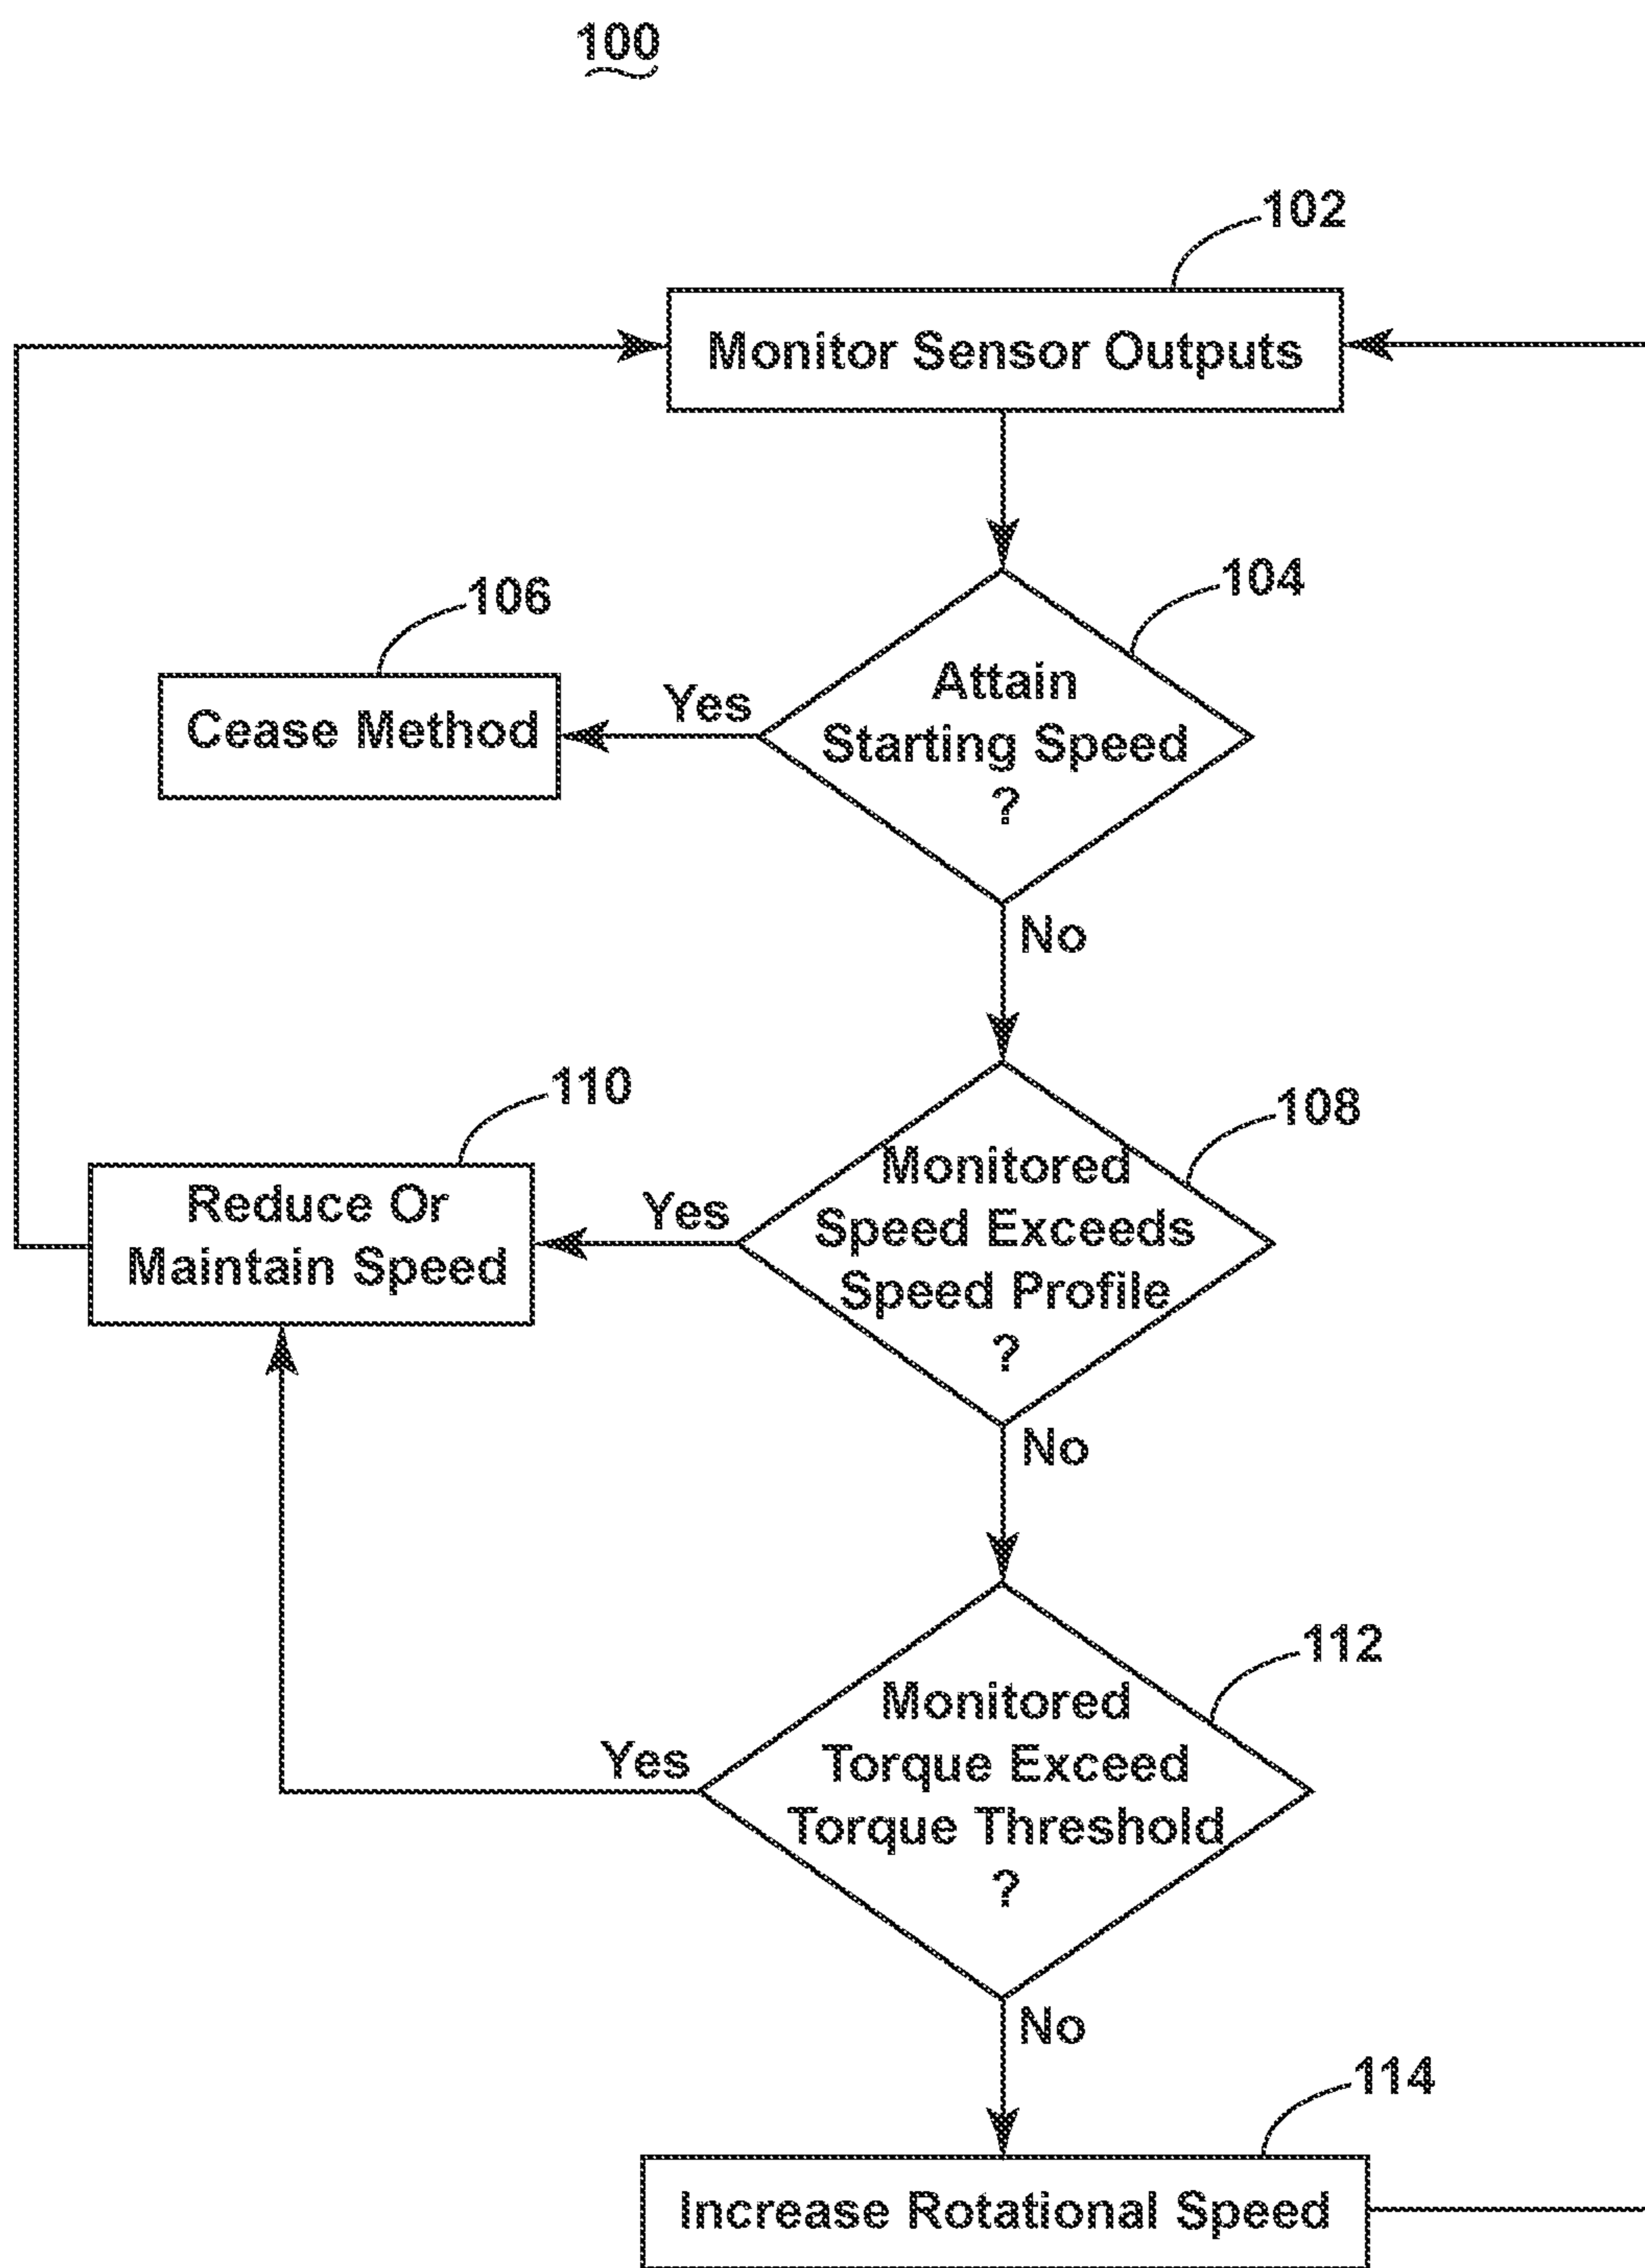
100

102

Monitor Sensor Outputs

104

106

Cease Method

Yes

Attain Starting Speed ?

No

110

108

Reduce Or Maintain Speed

Yes

Monitored Speed Exceeds Speed Profile ?

No

112

Yes

Monitored Torque Exceed Torque Threshold ?

No

114

Increase Rotational Speed